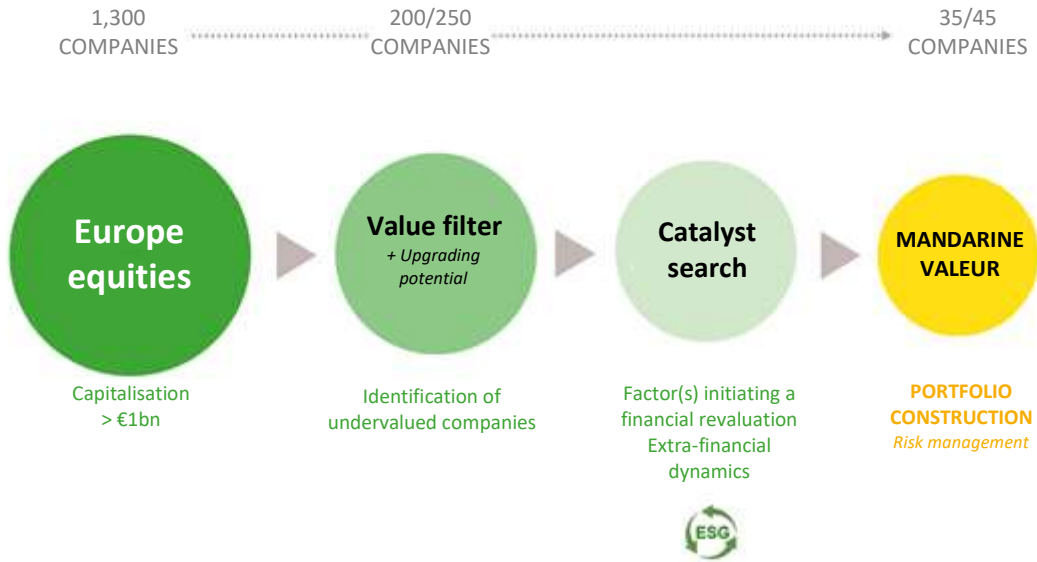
1,300 COMPANIES

200/250 COMPANIES

35/45 COMPANIES

Europe equities

Capitalisation > €1bn

Value filter
+ Upgrading potential

Identification of undervalued companies

Catalyst search

Factor(s) initiating a financial revaluation
Extra-financial dynamics

ESG

MANDARINE VALEUR

PORTFOLIO CONSTRUCTION
Risk management